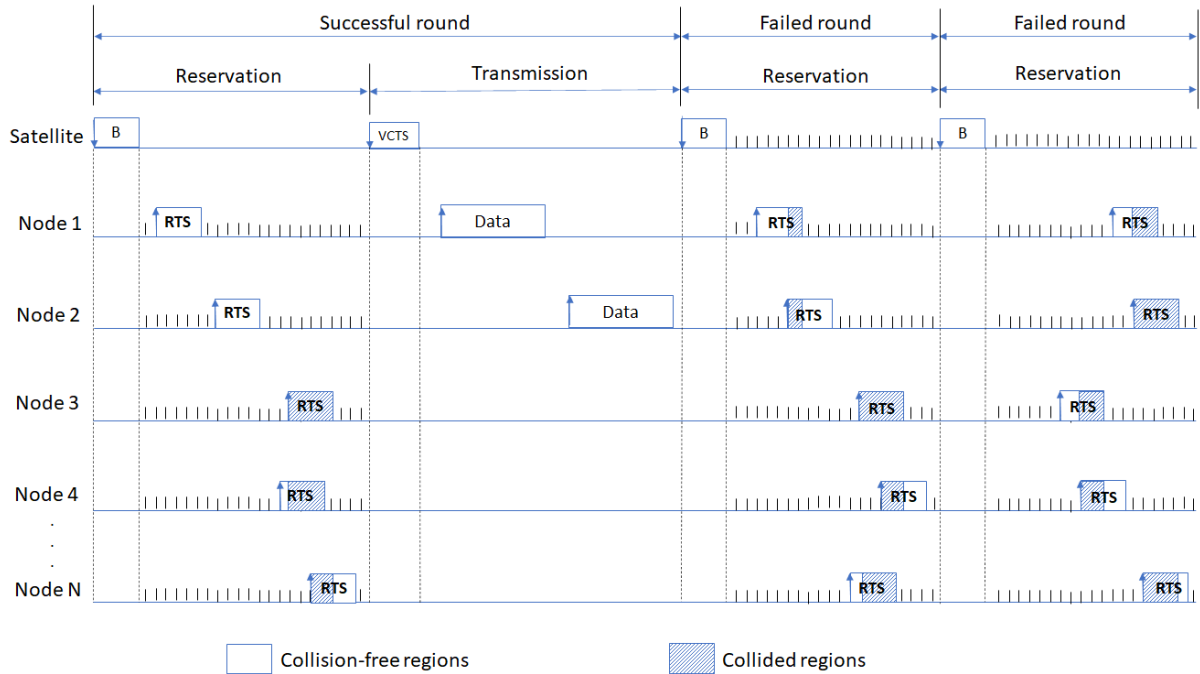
Successful round

Failed round

Failed round

Reservation

Transmission

Reservation

Reservation

Satellite

B

VCTS

B

B

Node 1

RTS

Data

RTS

RTS

Node 2

RTS

Data

RTS

RTS

Node 3

RTS

RTS

RTS

Node 4

RTS

RTS

RTS

.
.
.

Node N

RTS

RTS

RTS

Collision-free regions

Collided regions